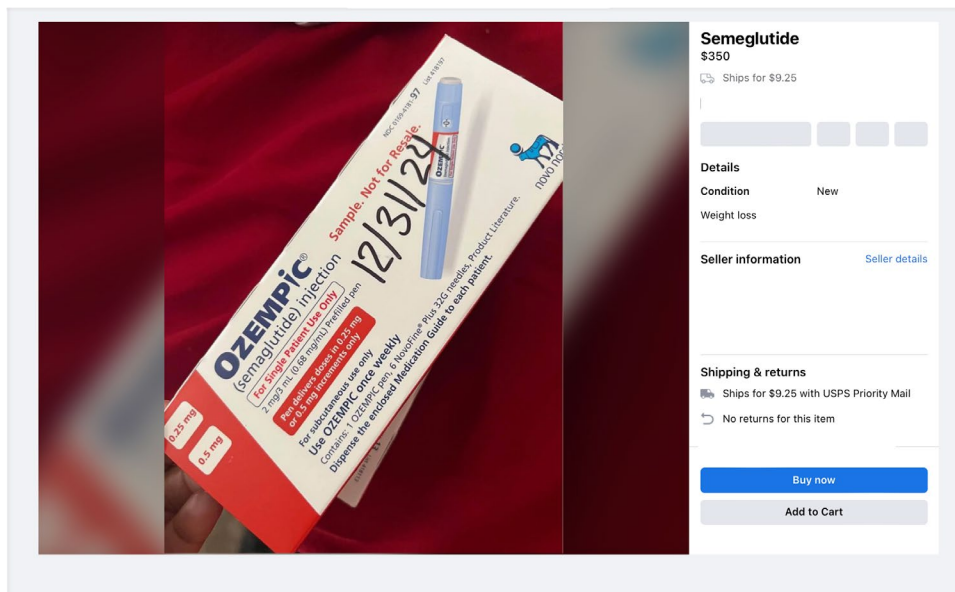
OZEMPIC®
(semaglutide) injection
For Single Patient Use Only
2 mg/3 mL (0.68 mg/mL) Prefilled pen
Pen delivers doses in 0.25 mg or 0.5 mg increments only
Sample. Not for Resale.
12/31/24
NDC-0169-4181-97
For subcutaneous use only
Use OZEMPIC once weekly
Contains: 1 OZEMPIC pen, 6 NovoFine® Plus 32G needles, Product Literature.
Dispense the enclosed Medication Guide to each patient.
0.25 mg
0.5 mg
Ozempic
novo nordisk

Semeglutide
$350
Ships for $9.25

Details
Condition New
Weight loss

Seller information
Seller details

Shipping & returns
Ships for $9.25 with USPS Priority Mail
No returns for this item

Buy now
Add to Cart